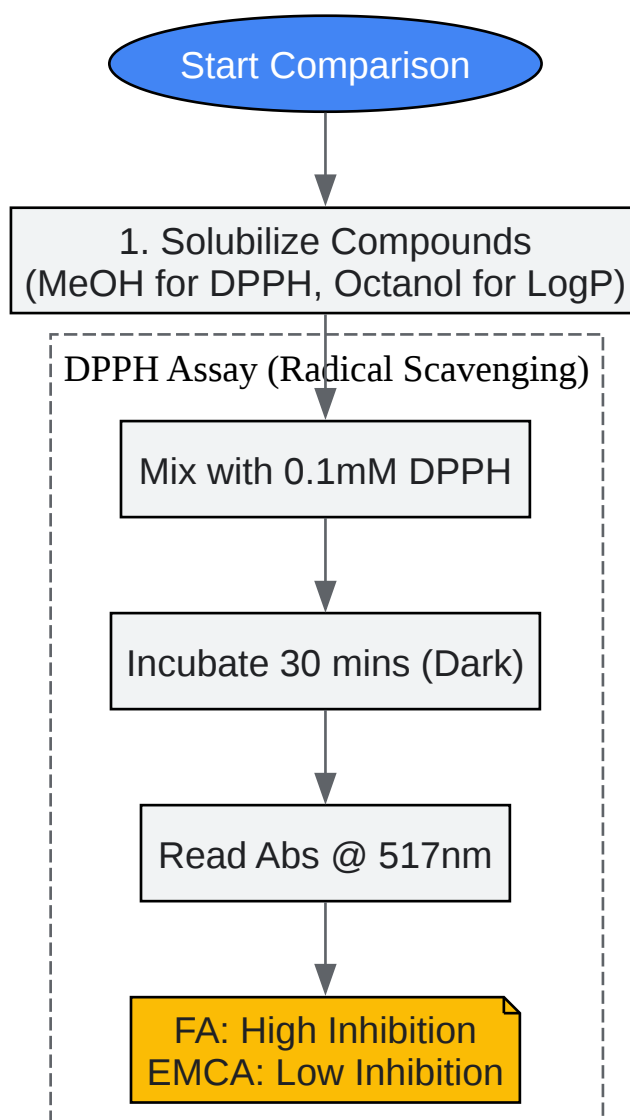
Start Comparison

1. Solubilize Compounds
(MeOH for DPPH, Octanol for LogP)

DPPH Assay (Radical Scavenging)

Mix with 0.1mM DPPH

Incubate 30 mins (Dark)

Read Abs @ 517nm

FA: High Inhibition
EMCA: Low Inhibition